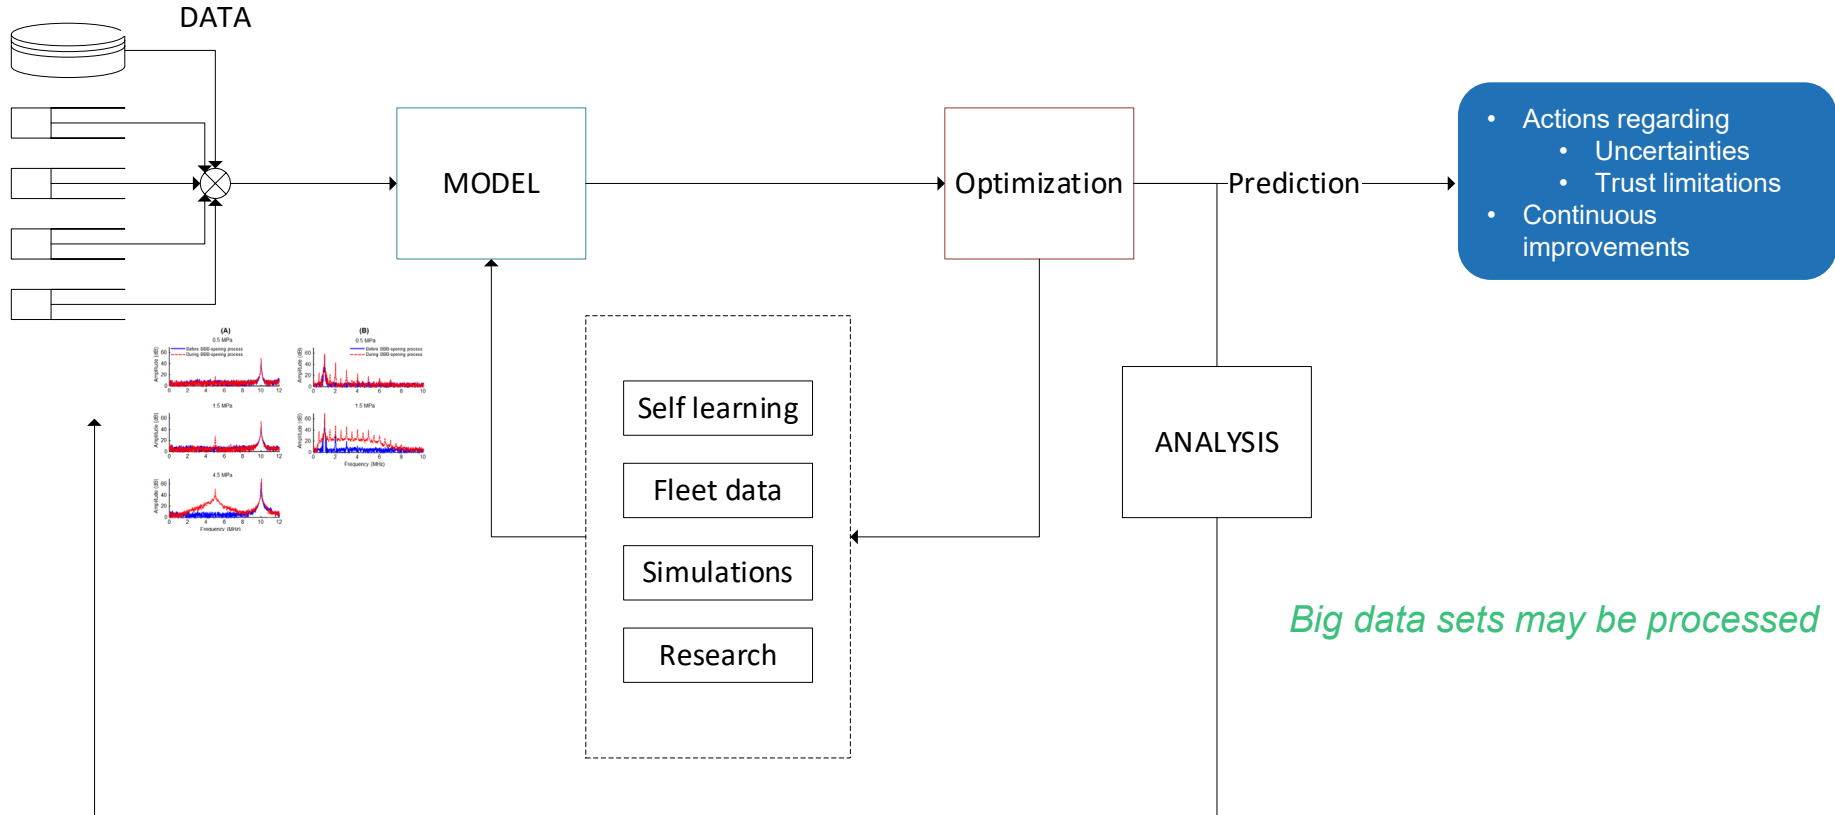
DATA

MODEL

Optimization

Prediction

- Actions regarding
  - Uncertainties
  - Trust limitations
- Continuous improvements

(A)

(B)

Self learning

Fleet data

Simulations

Research

ANALYSIS

Big data sets may be processed